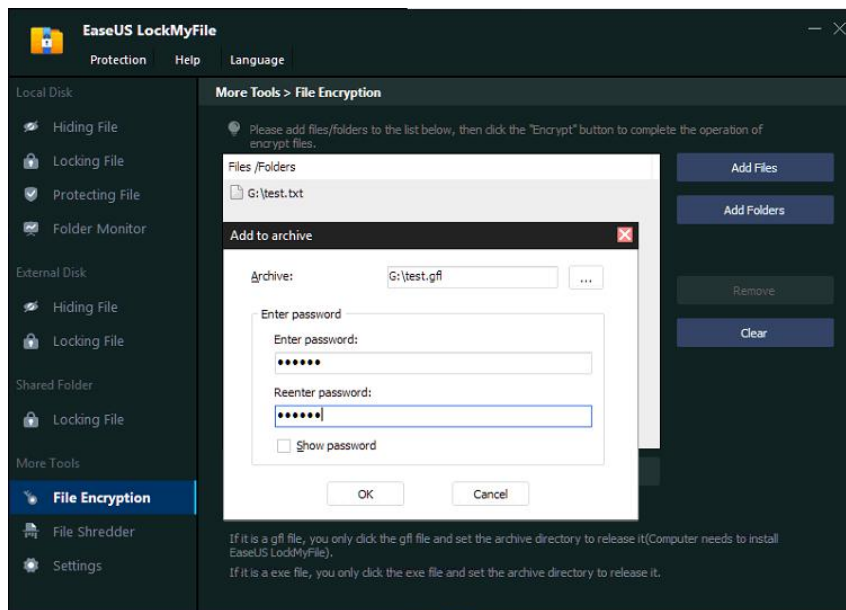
EaseUS LockMyFile

Protection Help Language

Local Disk

Hiding File

Locking File

Protecting File

Folder Monitor

External Disk

Hiding File

Locking File

Shared Folder

Locking File

More Tools

File Encryption

File Shredder

Settings

More Tools > File Encryption

Please add files/folders to the list below, then click the "Encrypt" button to complete the operation of encrypt files.

Files /Folders

G:\test.txt

Add Files

Add Folders

Remove

Clear

Add to archive

Archive: G:\test.gfl ...

Enter password

Enter password:

••••••

Reenter password:

••••••

Show password

OK Cancel

If it is a gfl file, you only click the gfl file and set the archive directory to release it(Computer needs to install EaseUS LockMyFile).

If it is a exe file, you only click the exe file and set the archive directory to release it.